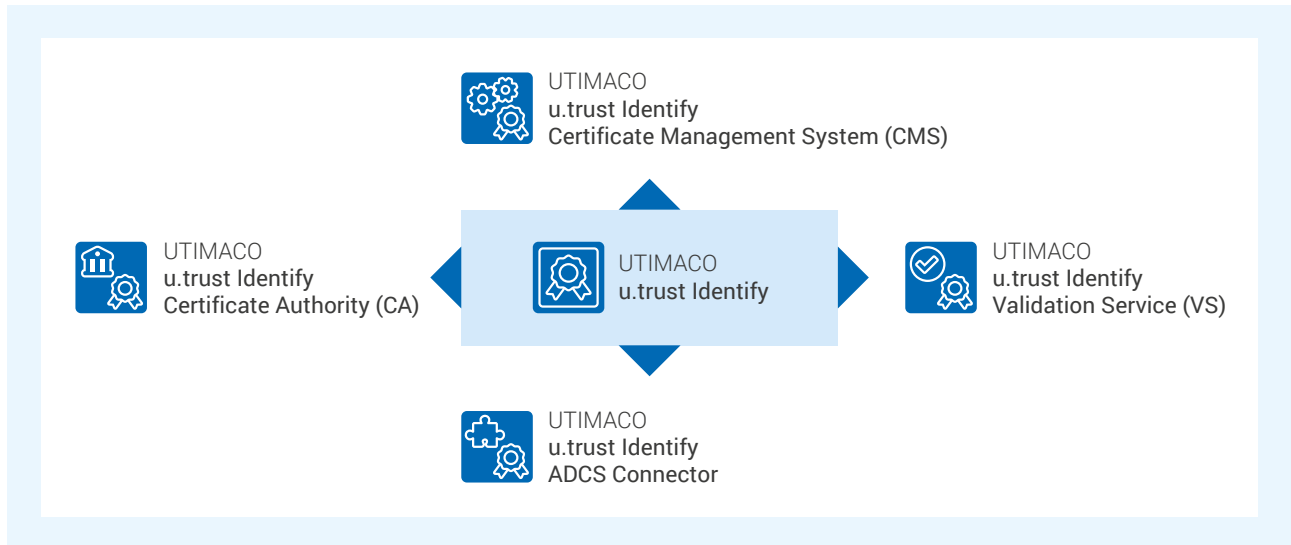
UTIMACO
u.trust Identify
Certificate Management System (CMS)

UTIMACO
u.trust Identify
Certificate Authority (CA)

UTIMACO
u.trust Identify

UTIMACO
u.trust Identify
Validation Service (VS)

UTIMACO
u.trust Identify
ADCS Connector